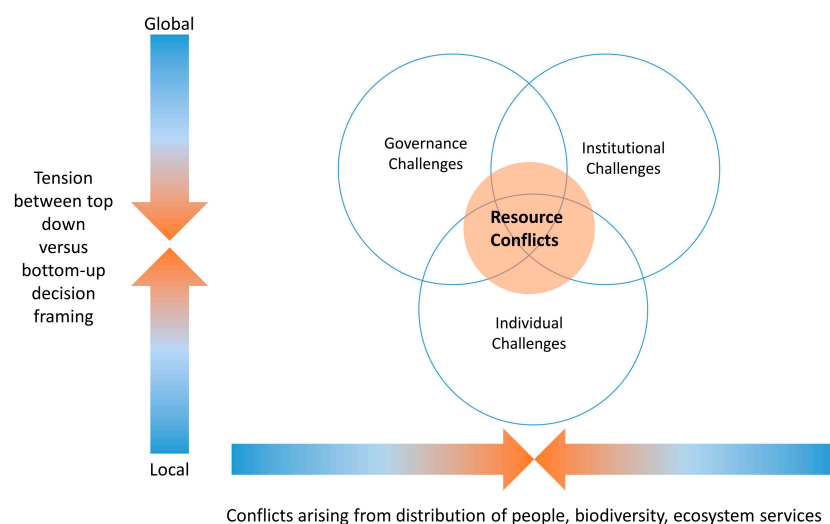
Global

Tension between top down versus bottom-up decision framing

Local

Governance Challenges

Institutional Challenges

Resource Conflicts

Individual Challenges

Conflicts arising from distribution of people, biodiversity, ecosystem services